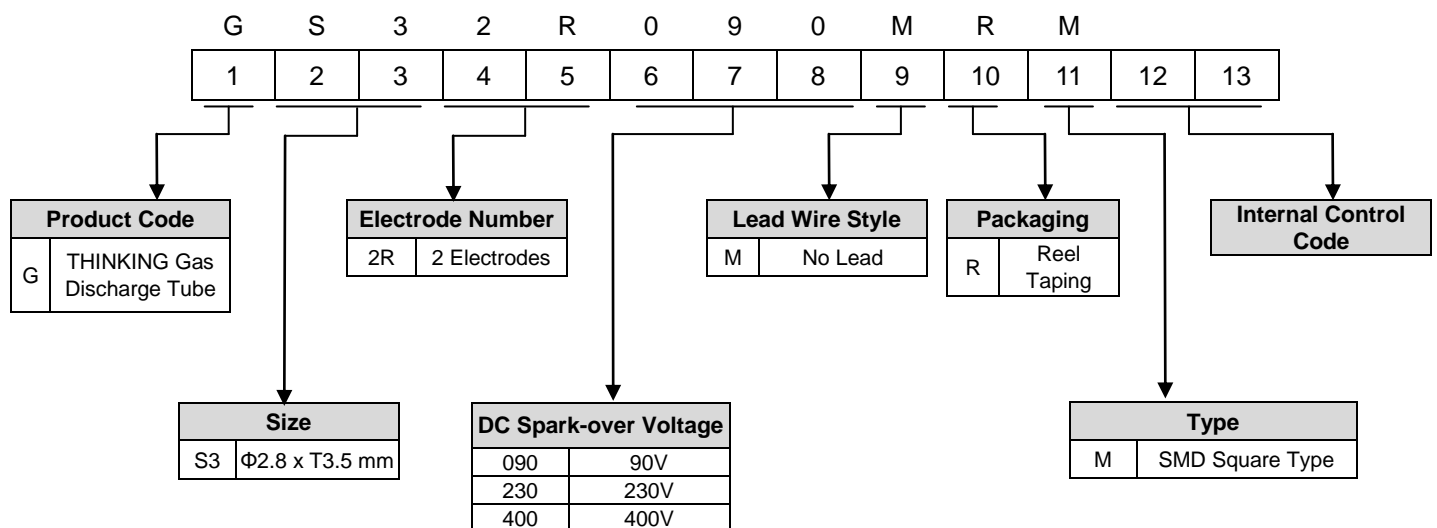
G S 3 2 R 0 9 0 M R M

| 1 | 2 | 3 | 4 | 5 | 6 | 7 | 8 | 9 | 10 | 11 | 12 | 13 |
|---|---|---|---|---|---|---|---|---|---|---|---|---|

| Product Code | |
|---|---|
| G | THINKING Gas Discharge Tube |

| Electrode Number | |
|---|---|
| 2R | 2 Electrodes |

| Lead Wire Style | |
|---|---|
| M | No Lead |

| Packaging | |
|---|---|
| R | Reel Taping |

Internal Control Code

| Size | |
|---|---|
| S3 | Φ2.8 x T3.5 mm |

| DC Spark-over Voltage | |
|---|---|
| 090 | 90V |
| 230 | 230V |
| 400 | 400V |

| Type | |
|---|---|
| M | SMD Square Type |